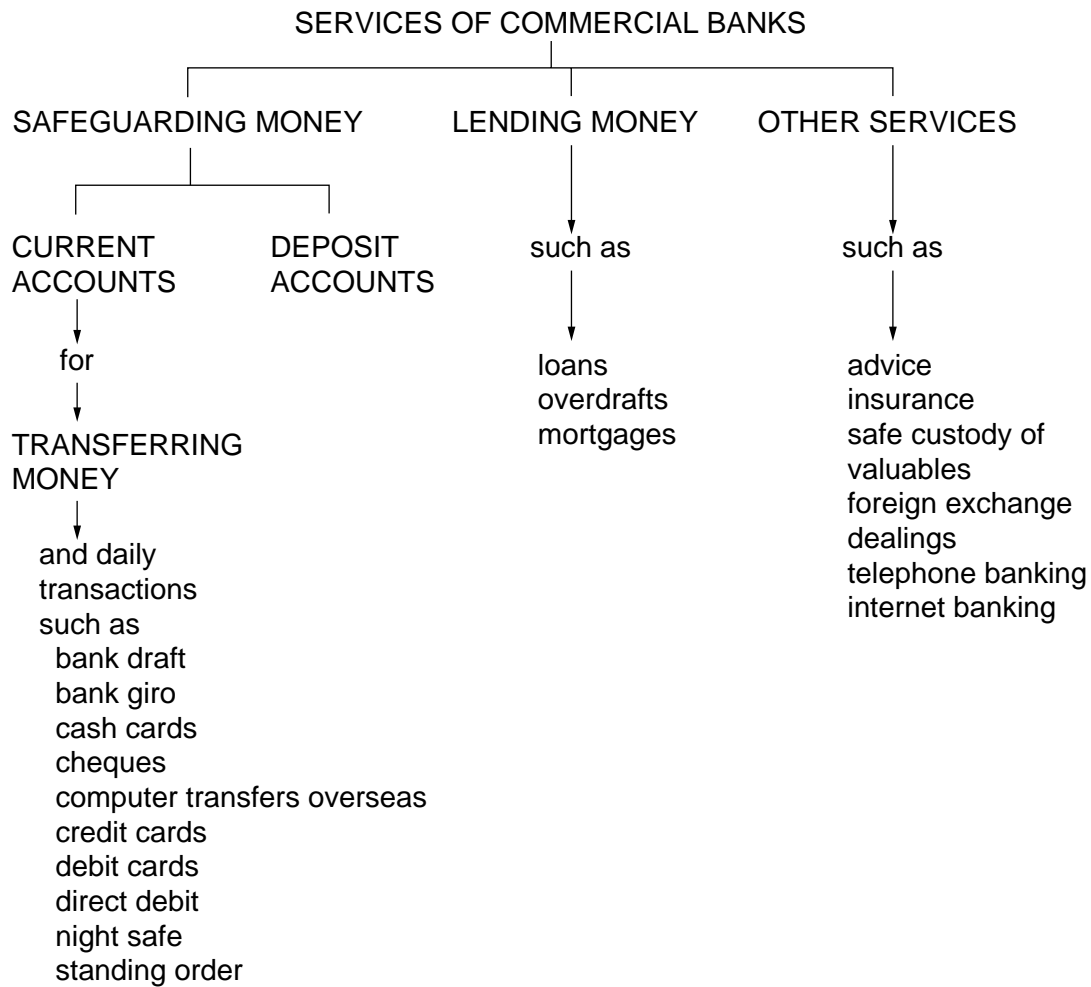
SERVICES OF COMMERCIAL BANKS

SAFEGUARDING MONEY

CURRENT ACCOUNTS

for

TRANSFERRING MONEY

and daily transactions such as
bank draft
bank giro
cash cards
cheques
computer transfers overseas
credit cards
debit cards
direct debit
night safe
standing order

DEPOSIT ACCOUNTS

LENDING MONEY

such as

loans
overdrafts
mortgages

OTHER SERVICES

such as

advice
insurance
safe custody of valuables
foreign exchange dealings
telephone banking
internet banking